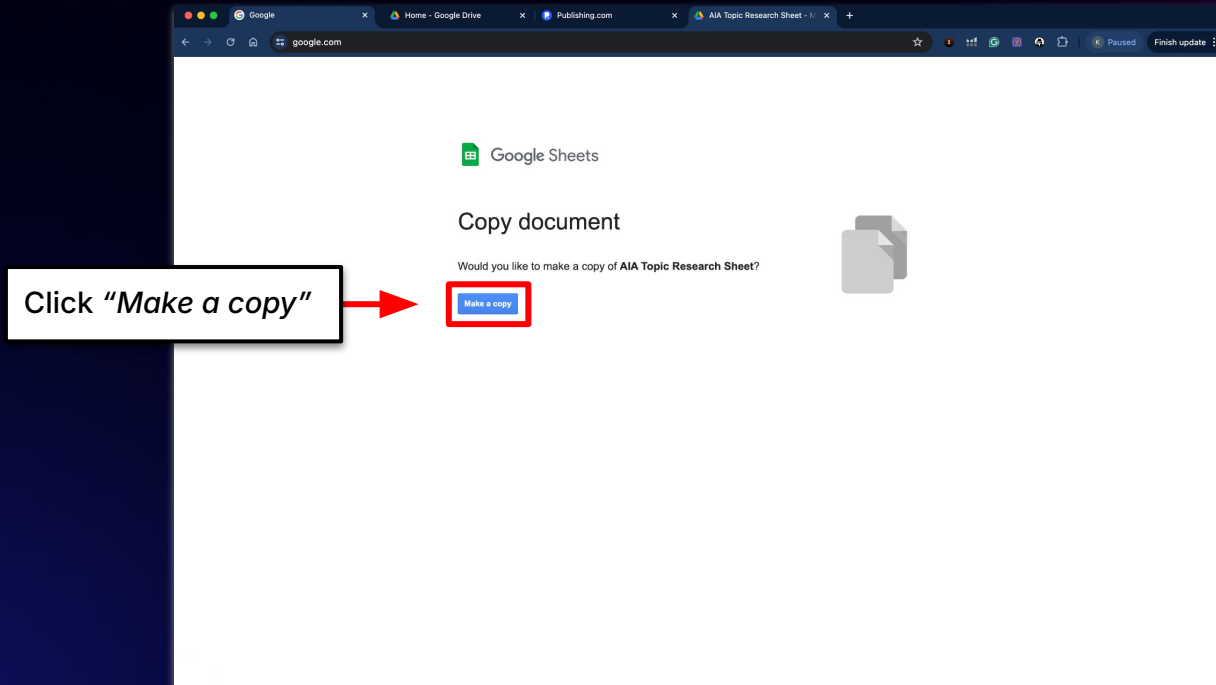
Google
Home - Google Drive
Publishing.com
AIA Topic Research Sheet - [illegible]
google.com
K Paused
Finish update

Google Sheets

Copy document

Would you like to make a copy of **AIA Topic Research Sheet**?

Make a copy

Click *"Make a copy"*